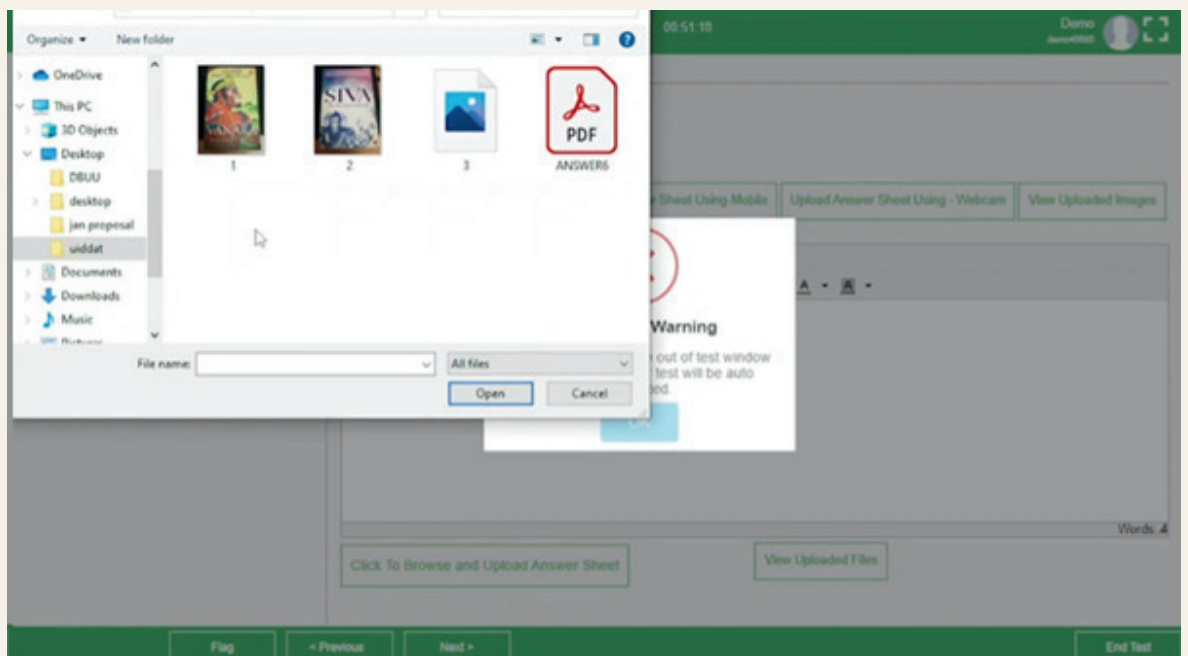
Organize ▾ New folder

OneDrive
This PC
3D Objects
Desktop
DBUU
desktop
jan proposal
uiddat
Documents
Downloads
Music
Pictures

SIVA

1
2
3
PDF
ANSWER6

File name:
All files
Open
Cancel

00:51:10

Demo
demo4568

Sheet Using Mobile
Upload Answer Sheet Using - Webcam
View Uploaded Images

Warning
out of test window
test will be auto
ed.

OK

Words: 4

Click To Browse and Upload Answer Sheet
View Uploaded Files

Flag
< Previous
Next >
End Test